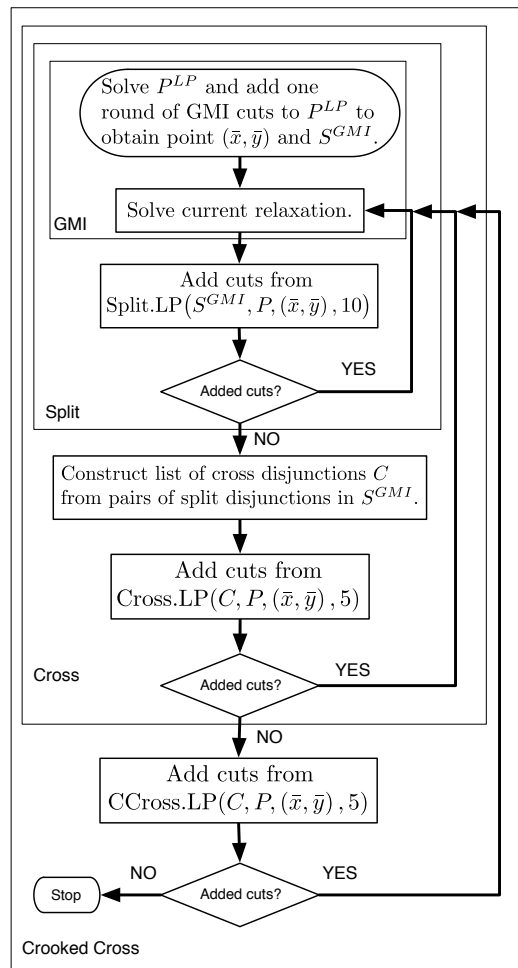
Solve $P^{LP}$ and add one round of GMI cuts to $P^{LP}$ to obtain point $(\bar{x},\bar{y})$ and $S^{GMI}$.

Solve current relaxation.

GMI

Add cuts from Split.LP$(S^{GMI}, P, (\bar{x},\bar{y}), 10)$

Added cuts?

YES

Split

NO

Construct list of cross disjunctions $C$ from pairs of split disjunctions in $S^{GMI}$.

Add cuts from Cross.LP$(C, P, (\bar{x},\bar{y}), 5)$

Cross

Added cuts?

YES

NO

Add cuts from CCross.LP$(C, P, (\bar{x},\bar{y}), 5)$

NO

YES

Stop

Added cuts?

Crooked Cross